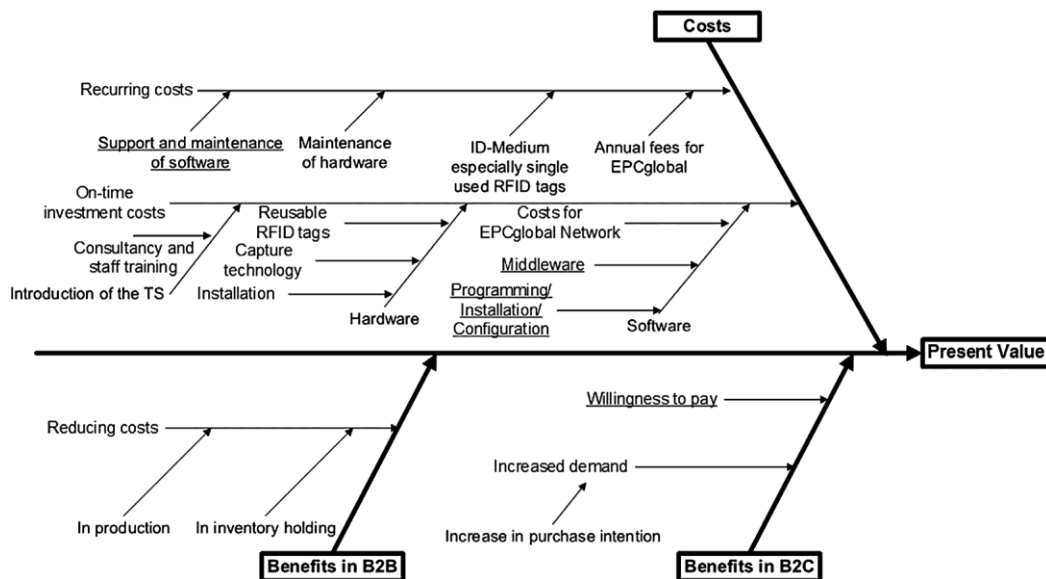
Costs

Recurring costs

Support and maintenance of software

Maintenance of hardware

ID-Medium especially single used RFID tags

Annual fees for EPCglobal

On-time investment costs

Reusable RFID tags

Costs for EPCglobal Network

Consultancy and staff training

Capture technology

Middleware

Introduction of the TS

Installation

Programming/ Installation/ Configuration

Hardware

Software

Present Value

Willingness to pay

Reducing costs

Increased demand

Increase in purchase intention

In production

In inventory holding

Benefits in B2B

Benefits in B2C